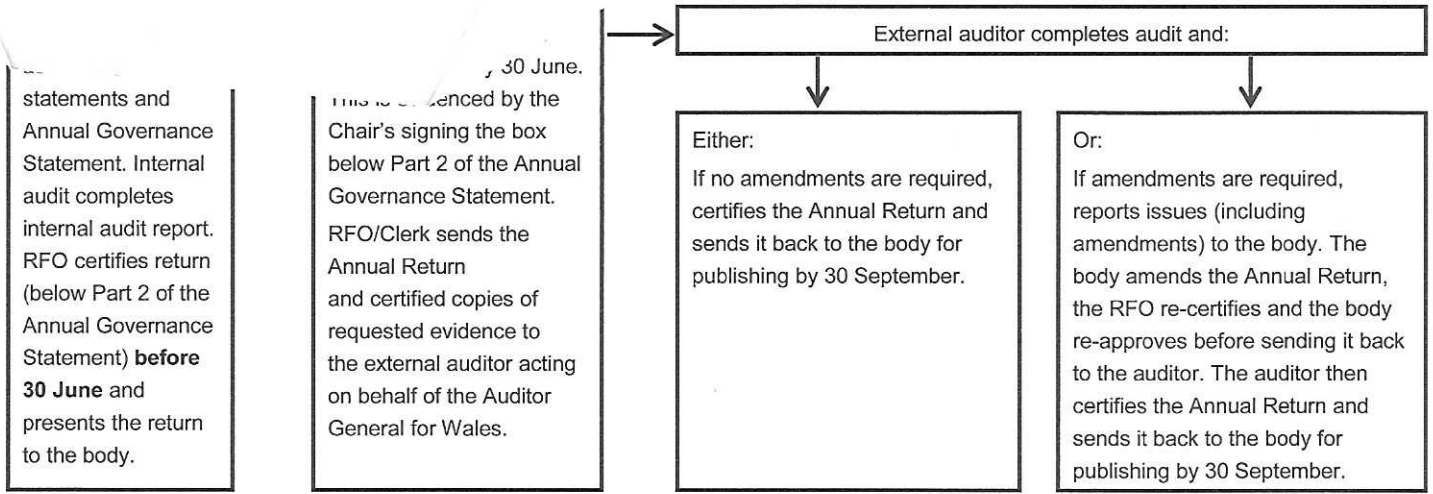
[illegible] statements and Annual Governance Statement. Internal audit completes internal audit report. RFO certifies return (below Part 2 of the Annual Governance Statement) **before 30 June** and presents the return to the body.

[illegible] 30 June. This is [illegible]denced by the Chair's signing the box below Part 2 of the Annual Governance Statement.

RFO/Clerk sends the Annual Return and certified copies of requested evidence to the external auditor acting on behalf of the Auditor General for Wales.

External auditor completes audit and:

Either:

If no amendments are required, certifies the Annual Return and sends it back to the body for publishing by 30 September.

Or:

If amendments are required, reports issues (including amendments) to the body. The body amends the Annual Return, the RFO re-certifies and the body re-approves before sending it back to the auditor. The auditor then certifies the Annual Return and sends it back to the body for publishing by 30 September.